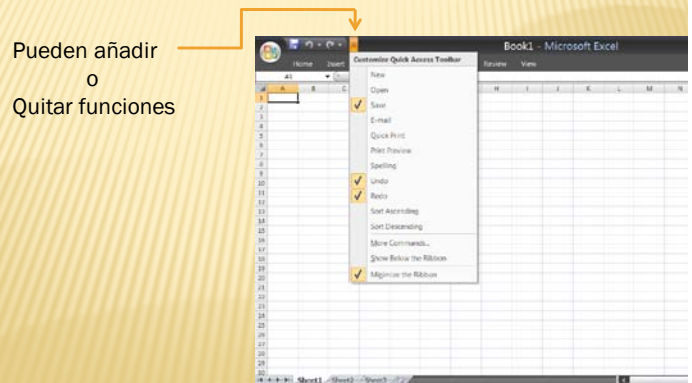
Pueden añadir
o
Quitar funciones

Book1 - Microsoft Excel

Home Insert

Review View

A1

Customize Quick Access Toolbar

New

Open

Save

E-mail

Quick Print

Print Preview

Spelling

Undo

Redo

Sort Ascending

Sort Descending

More Commands...

Show Below the Ribbon

Minimize the Ribbon

A B C H I J K L M N

Sheet1 Sheet2 Sheet3